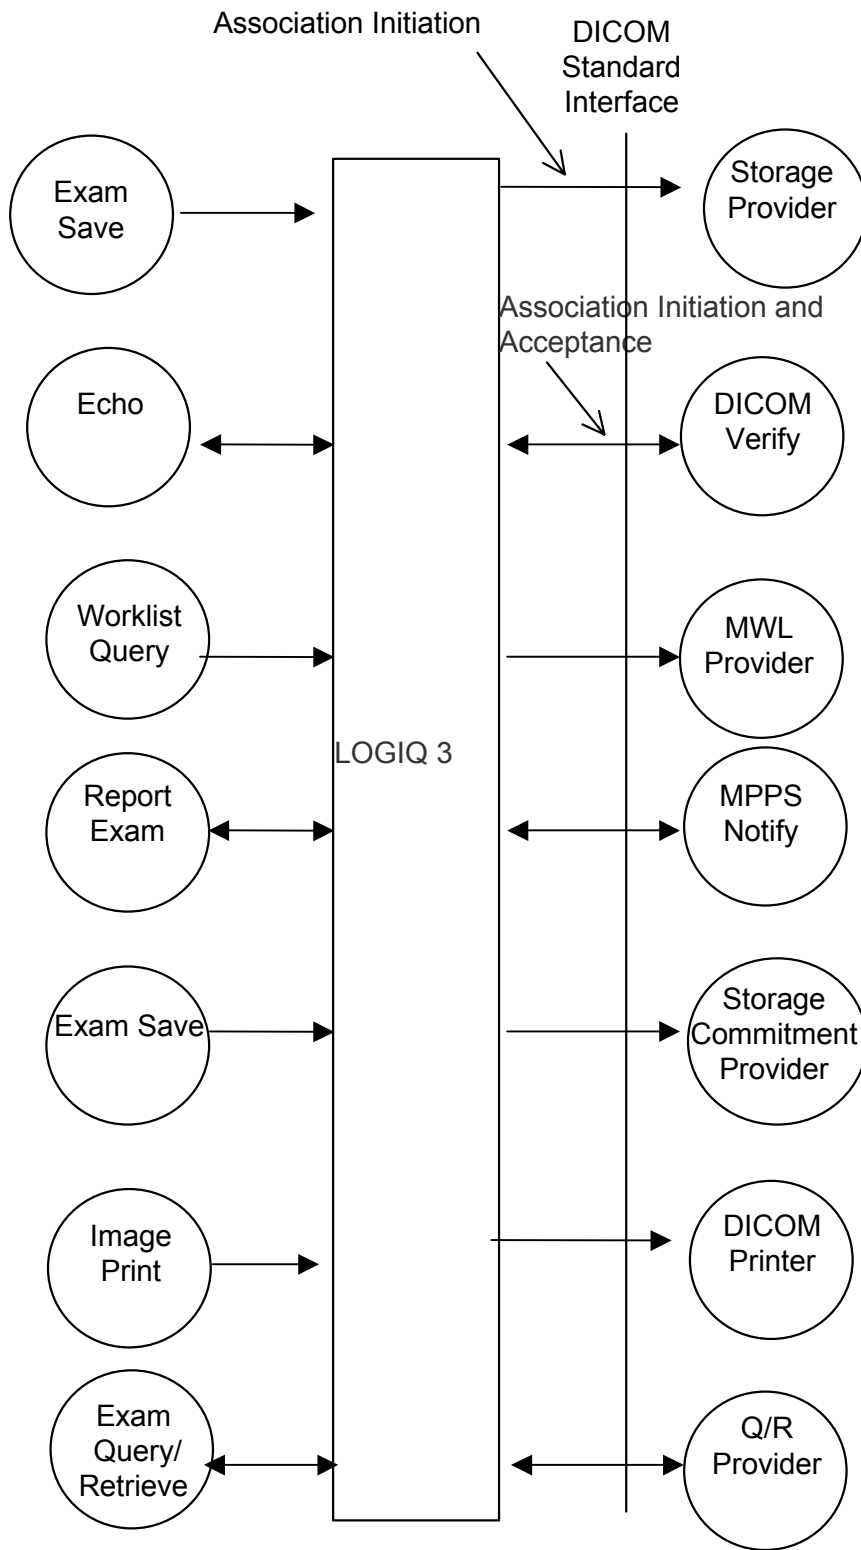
Association Initiation

DICOM Standard Interface

Exam Save

Storage Provider

Association Initiation and Acceptance

Echo

DICOM Verify

Worklist Query

MWL Provider

LOGIQ 3

Report Exam

MPPS Notify

Exam Save

Storage Commitment Provider

Image Print

DICOM Printer

Exam Query/ Retrieve

Q/R Provider